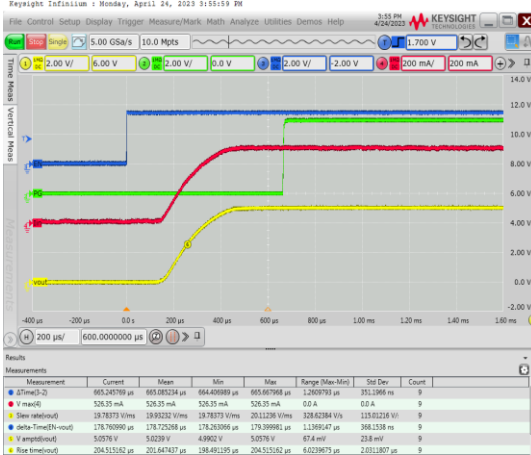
Keysight Infiniium : Monday, April 24, 2023 3:55:59 PM

File Control Setup Display Trigger Measure/Mark Math Analyze Utilities Demos Help

3:55 PM 4/24/2023

KEYSIGHT TECHNOLOGIES

Run Stop Single 5.00 GSa/s 10.0 Mpts

1.700 V

1 2.00 V/ 6.00 V 2 2.00 V/ 0.0 V 3 2.00 V/ -2.00 V 4 200 mA/ 200 mA

14.0 V
12.0 V
10.0 V
8.00 V
6.00 V
4.00 V
2.00 V
0.0 V
-2.00 V

Time Meas Vertical Meas

PG

vout

-400 µs -200 µs 0.0 s 200 µs 400 µs 600 µs 800 µs 1.00 ms 1.20 ms 1.40 ms 1.60 ms

H 200 µs/ 600.0000000 µs

Results

Measurements

| Measurement | Current | Mean | Min | Max | Range (Max-Min) | Std Dev | Count |
|---|---|---|---|---|---|---|---|
| ΔTime(3-2) | 665.245769 µs | 665.085234 µs | 664.406989 µs | 665.667968 µs | 1.2609793 µs | 351.1966 ns | 9 |
| V max(4) | 526.35 mA | 526.35 mA | 526.35 mA | 526.35 mA | 0.0 A | 0.0 A | 9 |
| Slew rate(vout) | 19.78373 V/ms | 19.93232 V/ms | 19.78373 V/ms | 20.11236 V/ms | 328.62384 V/s | 115.01216 V/s | 9 |
| delta-Time(EN-vout) | 178.760990 µs | 178.725268 µs | 178.263066 µs | 179.399981 µs | 1.1369147 µs | 368.1538 ns | 9 |
| V amptd(vout) | 5.0576 V | 5.0239 V | 4.9902 V | 5.0576 V | 67.4 mV | 23.8 mV | 9 |
| Rise time(vout) | 204.515162 µs | 201.647437 µs | 198.491195 µs | 204.515162 µs | 6.0239675 µs | 2.0311807 µs | 9 |